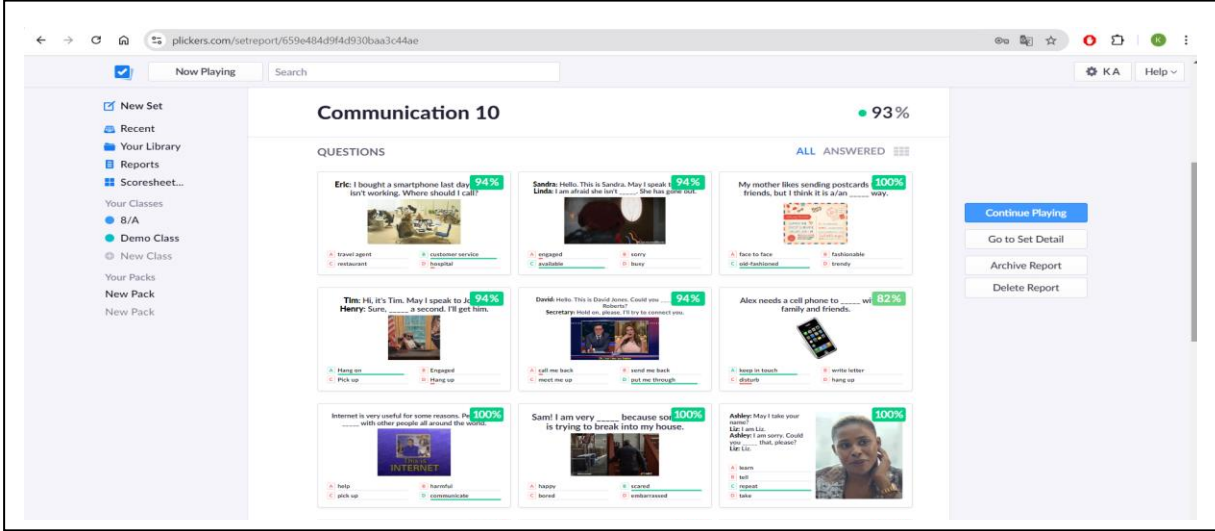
plickers.com/setreport/659e484d9f4d930baa3c44ae

Now Playing
Search
KA
Help

New Set
Recent
Your Library
Reports
Scoresheet...
Your Classes
8/A
Demo Class
New Class
Your Packs
New Pack
New Pack

Communication 10
93%

QUESTIONS
ALL ANSWERED

Eric: I bought a smartphone last day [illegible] isn't working. Where should I call?
94%
A travel agent
B customer service
C restaurant
D hospital

Sandra: Hello. This is Sandra. May I speak t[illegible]
Linda: I am afraid she isn't _____. She has gone out.
94%
A engaged
B sorry
C available
D busy

My mother likes sending postcards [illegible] friends, but I think it is a/an _____ way.
100%
A face to face
B fashionable
C old-fashioned
D trendy

Tim: Hi, it's Tim. May I speak to J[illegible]
Henry: Sure, _____ a second. I'll get him.
94%
A Hang on
B Engaged
C Pick up
D Hang up

David: Hello. This is David Jones. Could you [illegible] Roberts?
Secretary: Hold on, please. I'll try to connect you.
94%
A call me back
B send me back
C meet me up
D put me through

Alex needs a cell phone to _____ wi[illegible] family and friends.
82%
A keep in touch
B write letter
C disturb
D hang up

Internet is very useful for some reasons. Pe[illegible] _____ with other people all around the world.
100%
INTERNET
A help
B harmful
C pick up
D communicate

Sam! I am very _____ because so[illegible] is trying to break into my house.
100%
A happy
B scared
C bored
D embarrassed

Ashley: May I take your name?
Liz: I am Liz.
Ashley: I am sorry. Could you _____ that, please?
Liz: Liz.
100%
A learn
B tell
C repeat
D take

Continue Playing
Go to Set Detail
Archive Report
Delete Report